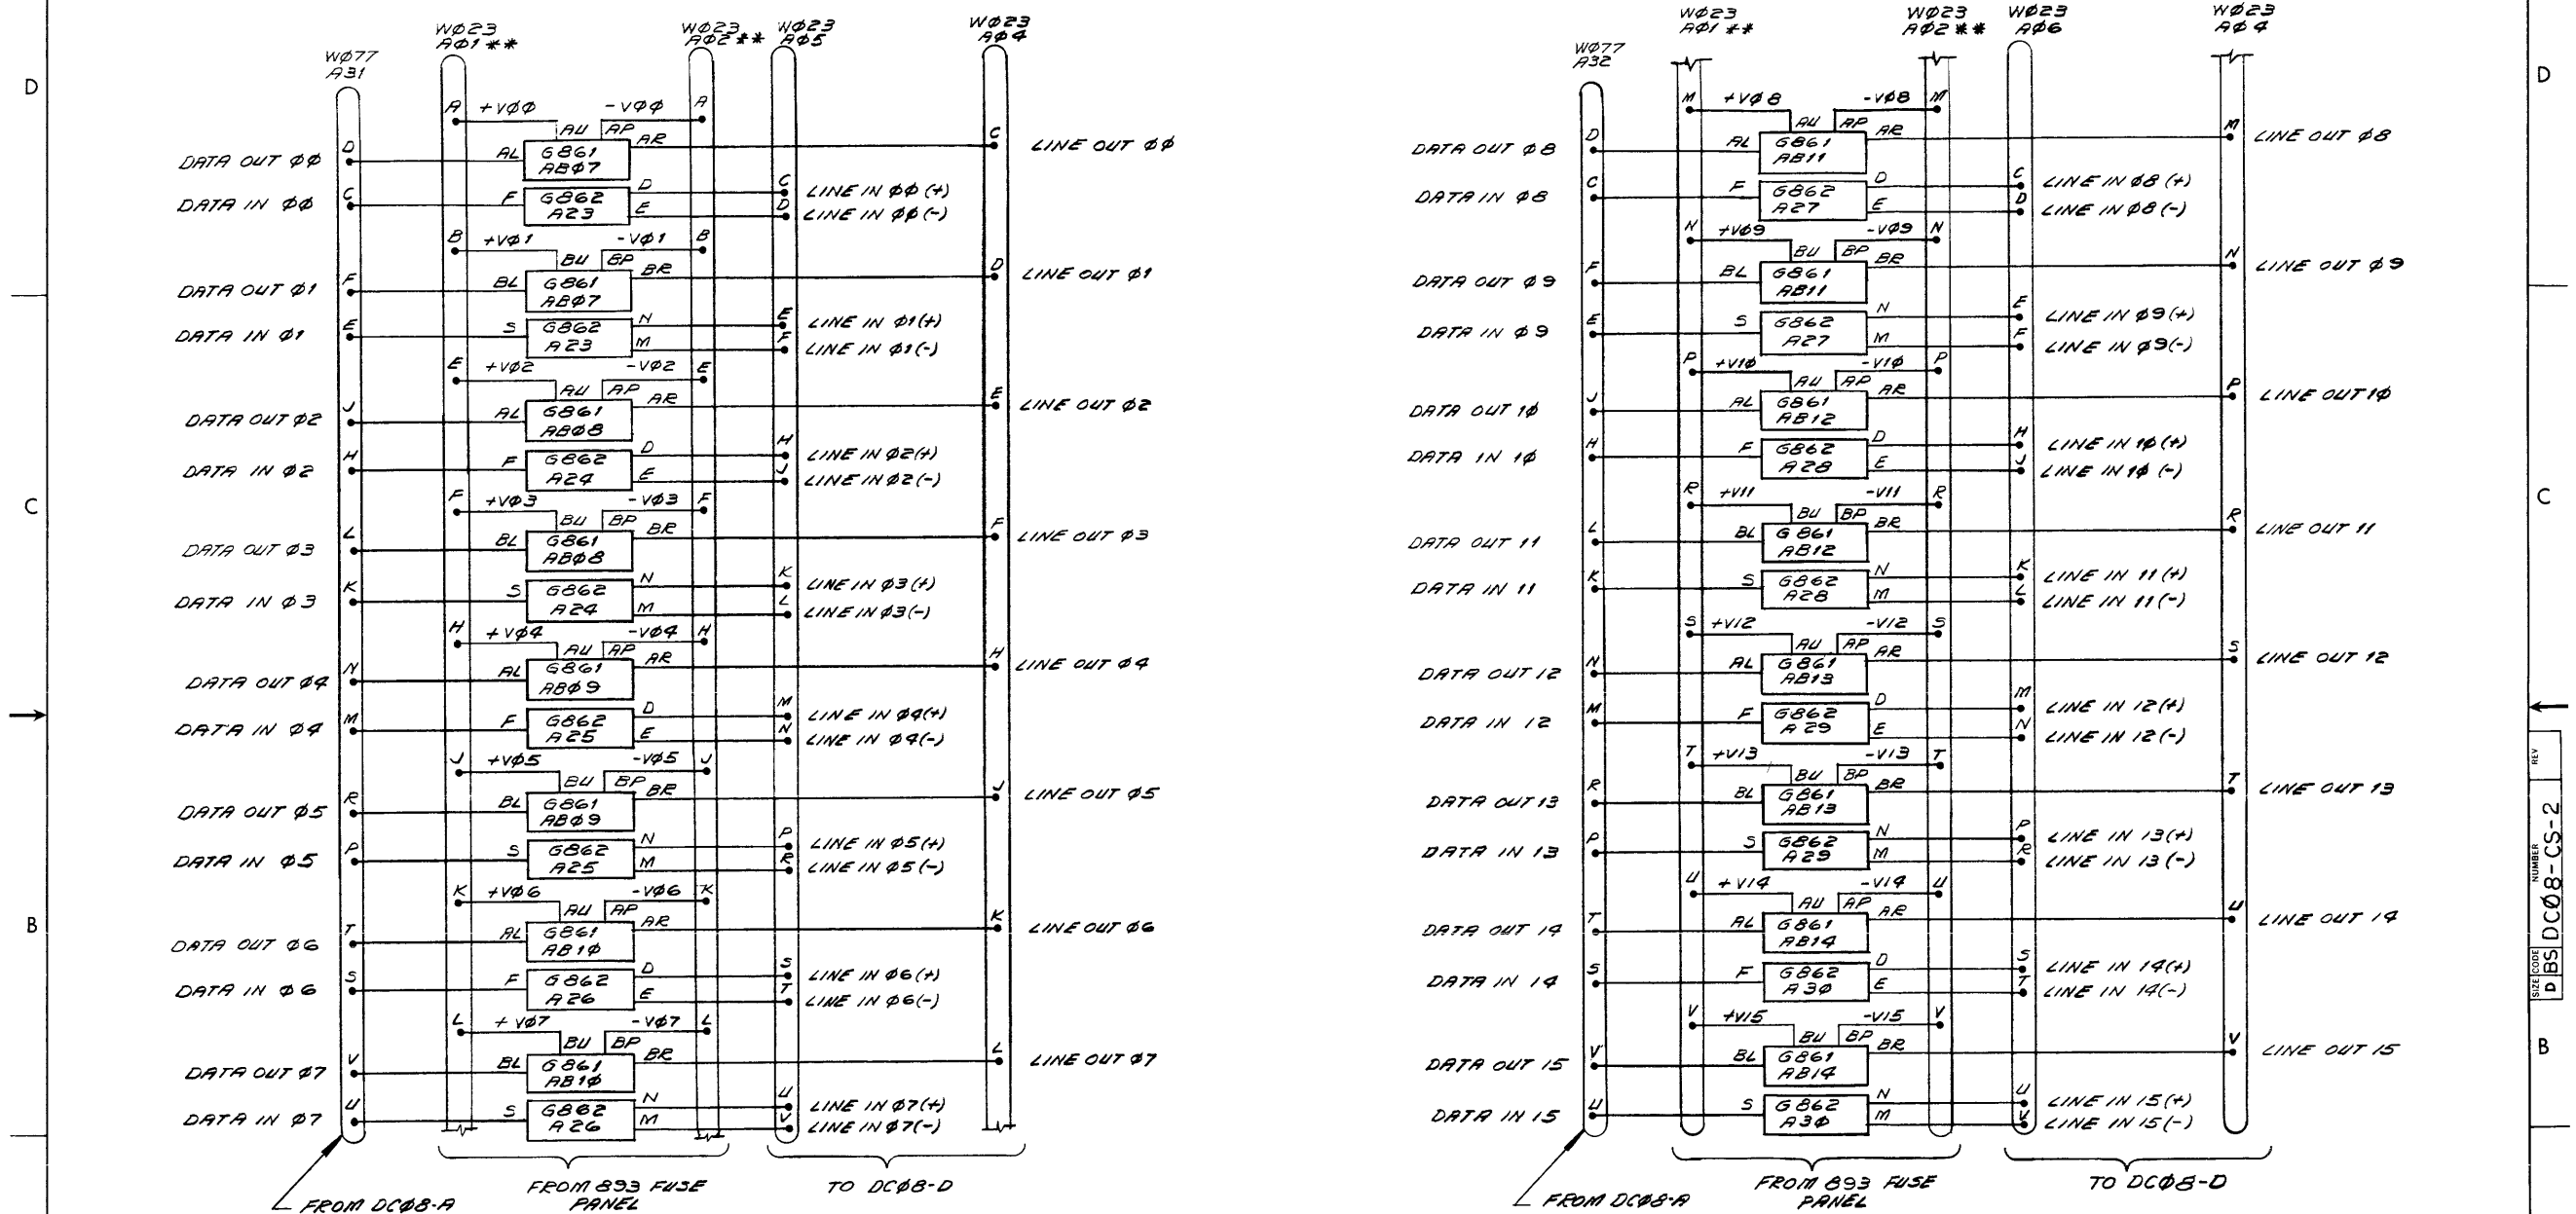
D

C

B

W077 A31

W023 A01 **

W023 A02 **

W023 A05

W023 A04

A +V00 -V00 A
AU AP AR
DATA OUT 00 D AL G861 AB07 C LINE OUT 00
DATA IN 00 C F G862 A23 D E C D LINE IN 00 (+) LINE IN 00 (-)
B +V01 -V01 B
BU BP BR
DATA OUT 01 F BL G861 AB07 D LINE OUT 01
DATA IN 01 E S G862 A23 N M E F LINE IN 01(+) LINE IN 01(-)
E +V02 -V02 E
AU AP AR
DATA OUT 02 J AL G861 AB08 E LINE OUT 02
DATA IN 02 H F G862 A24 D E H J LINE IN 02(+) LINE IN 02(-)
F +V03 -V03 F
BU BP BR
DATA OUT 03 L BL G861 AB08 F LINE OUT 03
DATA IN 03 K S G862 A24 N M K L LINE IN 03(+) LINE IN 03(-)
H +V04 -V04 H
AU AP AR
DATA OUT 04 N AL G861 AB09 H LINE OUT 04
DATA IN 04 M F G862 A25 D E M N LINE IN 04(+) LINE IN 04(-)
J +V05 -V05 J
BU BP BR
DATA OUT 05 R BL G861 AB09 J LINE OUT 05
DATA IN 05 P S G862 A25 N M P R LINE IN 05(+) LINE IN 05(-)
K +V06 -V06 K
AU AP AR
DATA OUT 06 T AL G861 AB10 K LINE OUT 06
DATA IN 06 S F G862 A26 D E S T LINE IN 06(+) LINE IN 06(-)
L +V07 -V07 L
BU BP BR
DATA OUT 07 V BL G861 AB10 L LINE OUT 07
DATA IN 07 U S G862 A26 N M U V LINE IN 07(+) LINE IN 07(-)

FROM DC08-A

FROM 893 FUSE PANEL

TO DC08-D

W077 A32

W023 A01 **

W023 A02 **

W023 A06

W023 A04

M +V08 -V08 M
AU AP AR
DATA OUT 08 D AL G861 AB11 M LINE OUT 08
DATA IN 08 C F G862 A27 D E C D LINE IN 08 (+) LINE IN 08 (-)
N +V09 -V09 N
BU BP BR
DATA OUT 09 F BL G861 AB11 N LINE OUT 09
DATA IN 09 E S G862 A27 N M E F LINE IN 09(+) LINE IN 09(-)
P +V10 -V10 P
AU AP AR
DATA OUT 10 J AL G861 AB12 P LINE OUT 10
DATA IN 10 H F G862 A28 D E H J LINE IN 10 (+) LINE IN 10 (-)
R +V11 -V11 R
BU BP BR
DATA OUT 11 L BL G861 AB12 R LINE OUT 11
DATA IN 11 K S G862 A28 N M K L LINE IN 11 (+) LINE IN 11 (-)
S +V12 -V12 S
AU AP AR
DATA OUT 12 N AL G861 AB13 S LINE OUT 12
DATA IN 12 M F G862 A29 D E M N LINE IN 12(+) LINE IN 12(-)
T +V13 -V13 T
BU BP BR
DATA OUT 13 R BL G861 AB13 T LINE OUT 13
DATA IN 13 P S G862 A29 N M P R LINE IN 13(+) LINE IN 13 (-)
U +V14 -V14 U
AU AP AR
DATA OUT 14 T AL G861 AB14 U LINE OUT 14
DATA IN 14 S F G862 A30 D E S T LINE IN 14(+) LINE IN 14(-)
V +V15 -V15 V
BU BP BR
DATA OUT 15 V BL G861 AB14 V LINE OUT 15
DATA IN 15 U S G862 A30 N M U V LINE IN 15(+) LINE IN 15(-)

FROM DC08-A

FROM 893 FUSE PANEL

TO DC08-D

D

C

B

SIZE D CODE BS NUMBER DC08-CS-2 REV